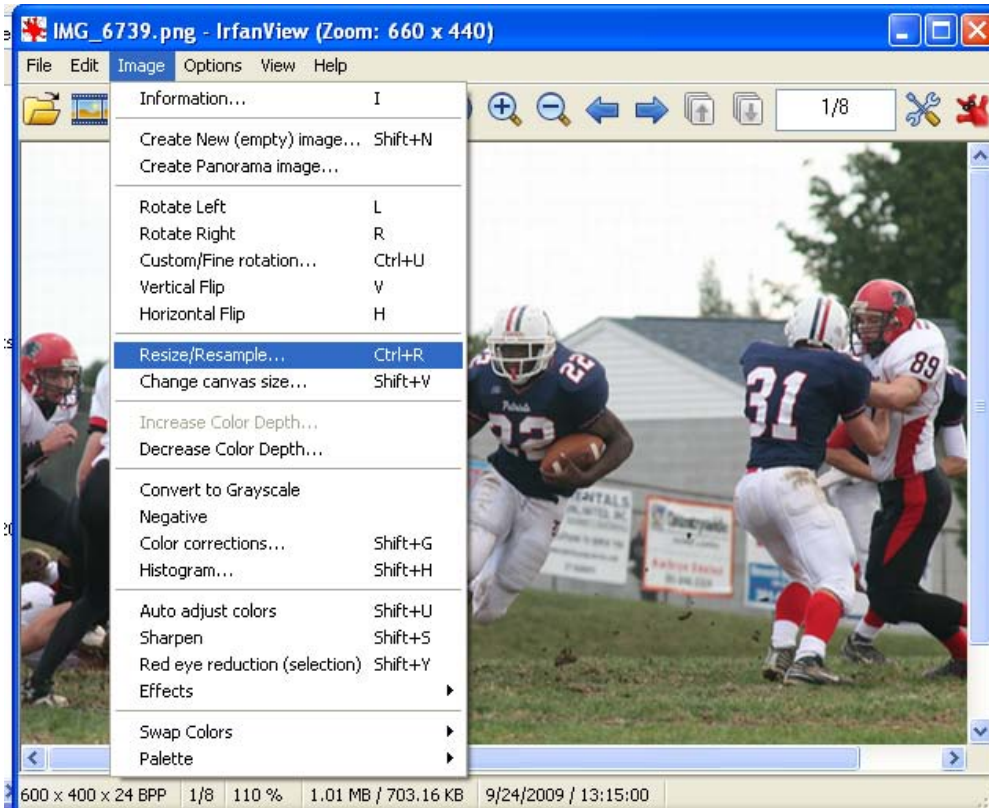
IMG_6739.png - IrfanView (Zoom: 660 x 440)

File Edit Image Options View Help

1/8

Information... I
Create New (empty) image... Shift+N
Create Panorama image...
Rotate Left L
Rotate Right R
Custom/Fine rotation... Ctrl+U
Vertical Flip V
Horizontal Flip H
Resize/Resample... Ctrl+R
Change canvas size... Shift+V
Increase Color Depth...
Decrease Color Depth...
Convert to Grayscale
Negative
Color corrections... Shift+G
Histogram... Shift+H
Auto adjust colors Shift+U
Sharpen Shift+S
Red eye reduction (selection) Shift+Y
Effects
Swap Colors
Palette

22
31
89

600 x 400 x 24 BPP | 1/8 | 110 % | 1.01 MB / 703.16 KB | 9/24/2009 / 13:15:00